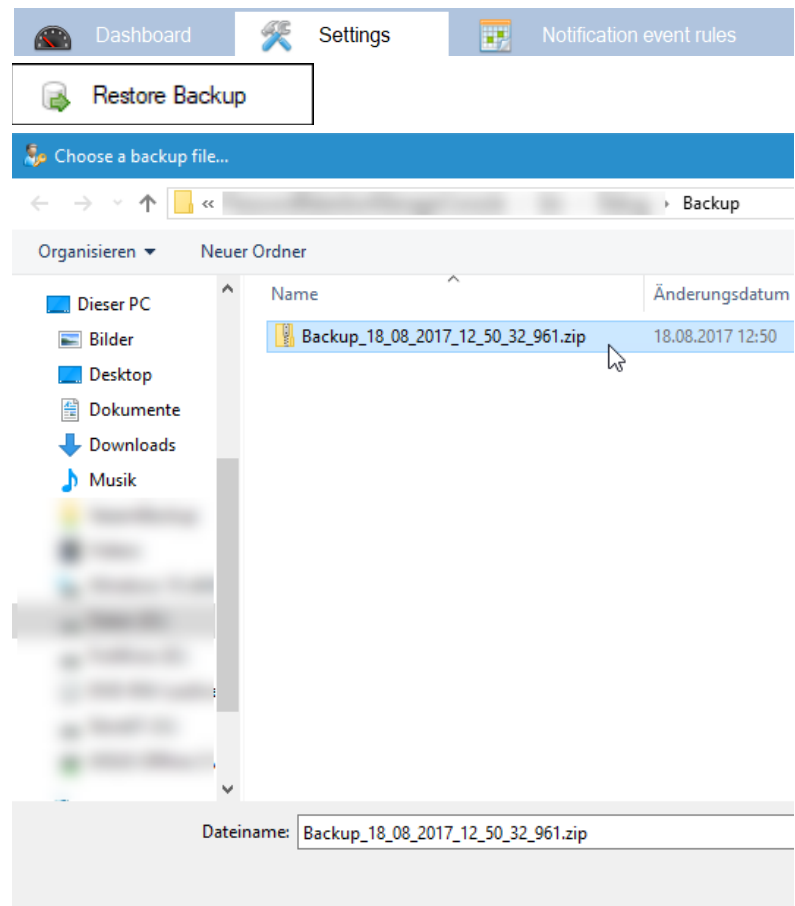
Dashboard
Settings
Notification event rules
Restore Backup
Choose a backup file...
« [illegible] › Backup
Organisieren ▾
Neuer Ordner
Dieser PC
Bilder
Desktop
Dokumente
Downloads
Musik
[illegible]
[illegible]
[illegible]
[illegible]
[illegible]
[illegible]
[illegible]
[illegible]

| Name | Änderungsdatum |
|---|---|
| Backup_18_08_2017_12_50_32_961.zip | 18.08.2017 12:50 |

Dateiname: Backup_18_08_2017_12_50_32_961.zip